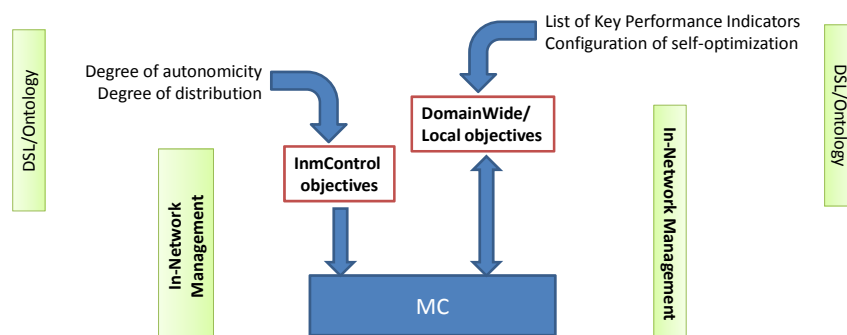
DSL/Ontology

Degree of autonomicity
Degree of distribution

In-Network Management

InmControl objectives

List of Key Performance Indicators
Configuration of self-optimization

DomainWide/ Local objectives

MC

In-Network Management

DSL/Ontology